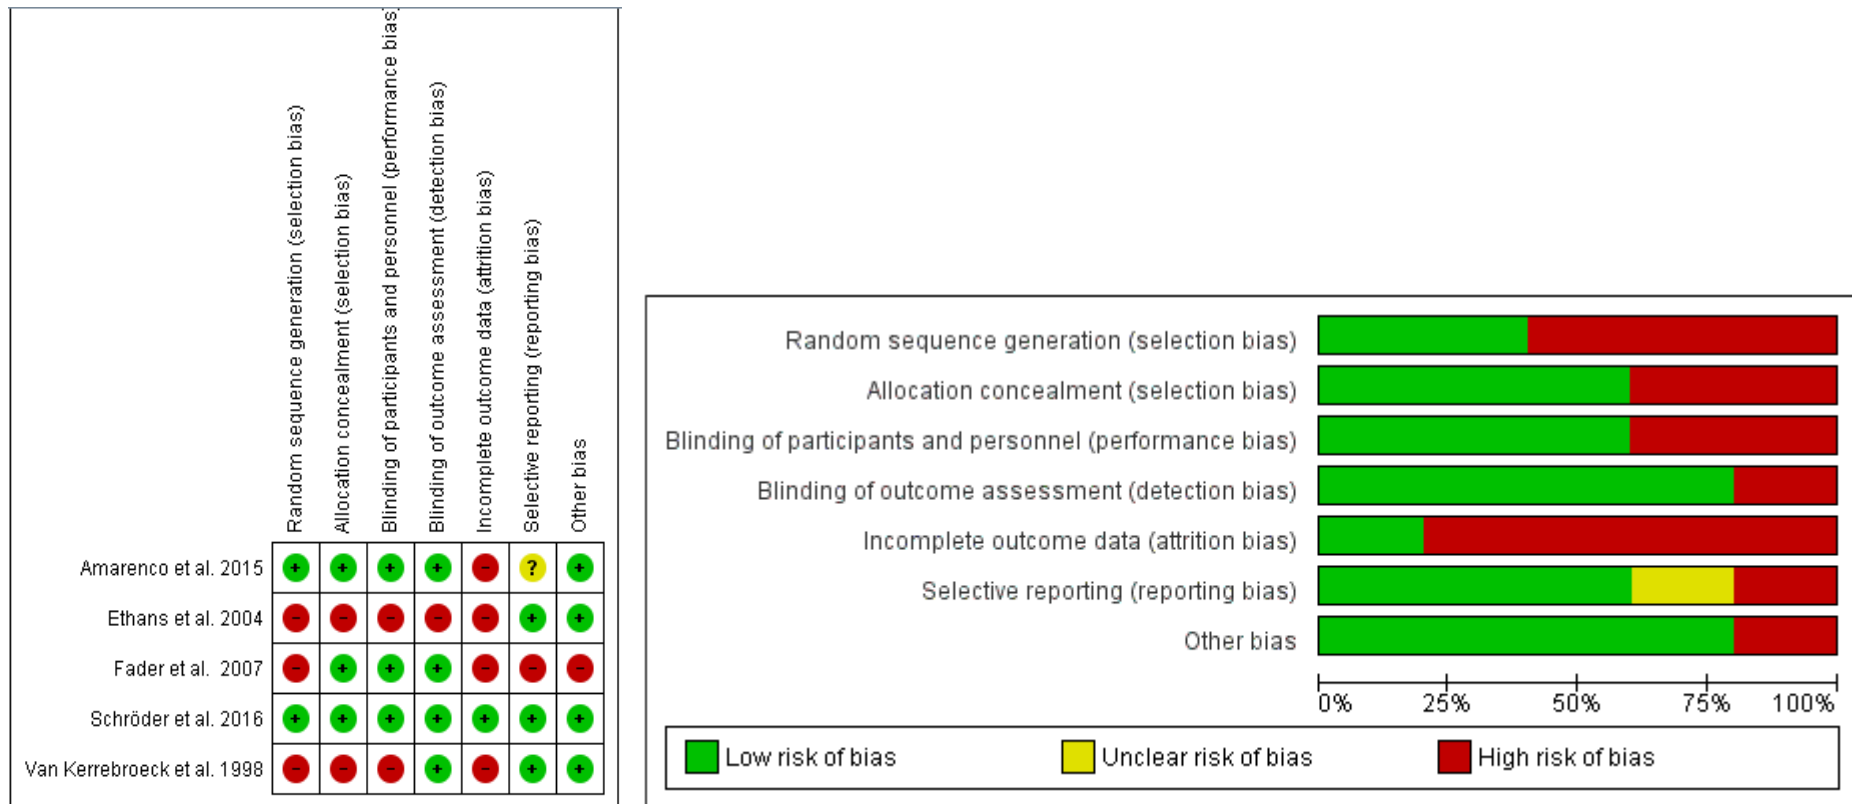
| | Random sequence generation (selection bias) | Allocation concealment (selection bias) | Blinding of participants and personnel (performance bias) | Blinding of outcome assessment (detection bias) | Incomplete outcome data (attrition bias) | Selective reporting (reporting bias) | Other bias |
|---|---|---|---|---|---|---|---|
| Amarenco et al. 2015 | + | + | + | + | – | ? | + |
| Ethans et al. 2004 | – | – | – | – | – | + | + |
| Fader et al. 2007 | – | + | + | + | – | – | – |
| Schröder et al. 2016 | + | + | + | + | + | + | + |
| Van Kerrebroeck et al. 1998 | – | – | – | + | – | + | + |

Random sequence generation (selection bias)
Allocation concealment (selection bias)
Blinding of participants and personnel (performance bias)
Blinding of outcome assessment (detection bias)
Incomplete outcome data (attrition bias)
Selective reporting (reporting bias)
Other bias

0% 25% 50% 75% 100%

Low risk of bias
Unclear risk of bias
High risk of bias